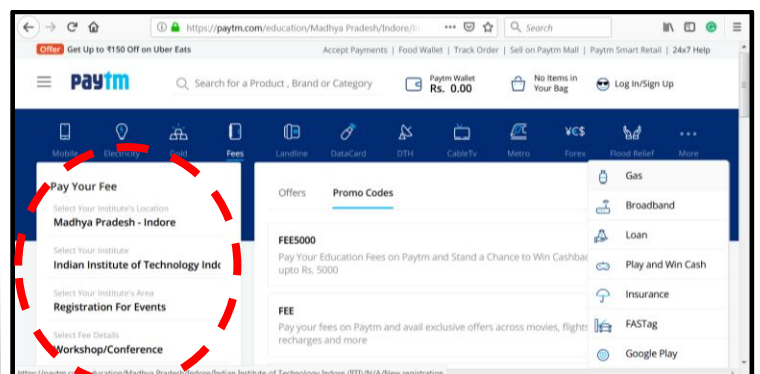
https://paytm.com/education/Madhya Pradesh/Indore/I
Search

Offer Get Up to ₹150 Off on Uber Eats
Accept Payments | Food Wallet | Track Order | Sell on Paytm Mall | Paytm Smart Retail | 24x7 Help

Paytm
Search for a Product , Brand or Category
Paytm Wallet
Rs. 0.00
No Items in Your Bag
Log In/Sign Up

Mobile
Electricity
Gold
Fees
Landline
DataCard
DTH
CableTv
Metro
¥€$
Forex
Flood Relief
More

Pay Your Fee
Select Your Institute's Location
Madhya Pradesh - Indore
Select Your Institute
Indian Institute of Technology Indo
Select Your Institute's Area
Registration For Events
Select Fee Details
Workshop/Conference

Offers
Promo Codes

FEE5000
Pay Your Education Fees on Paytm and Stand a Chance to Win Cashba upto Rs. 5000

FEE
Pay your fees on Paytm and avail exclusive offers across movies, flight recharges and more

Gas
Broadband
Loan
Play and Win Cash
Insurance
FASTag
Google Play

https://paytm.com/education/Madhya Pradesh/Indore/Indian Institute of Technology Indore (IIT)/N/A/New registration